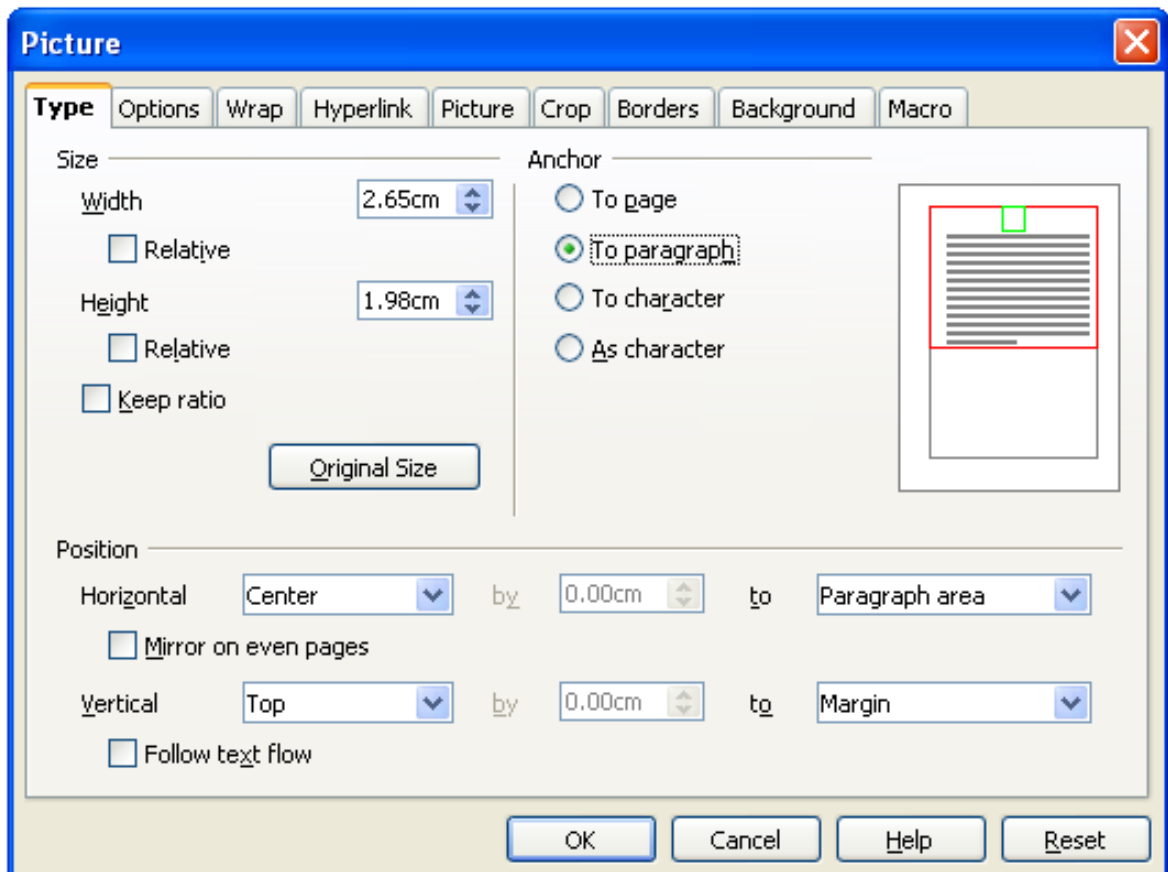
Picture

Type | Options | Wrap | Hyperlink | Picture | Crop | Borders | Background | Macro

Size

Width 2.65cm

Relative

Height 1.98cm

Relative

Keep ratio

Original Size

Anchor

To page

To paragraph

To character

As character

Position

Horizontal Center by 0.00cm to Paragraph area

Mirror on even pages

Vertical Top by 0.00cm to Margin

Follow text flow

OK Cancel Help Reset